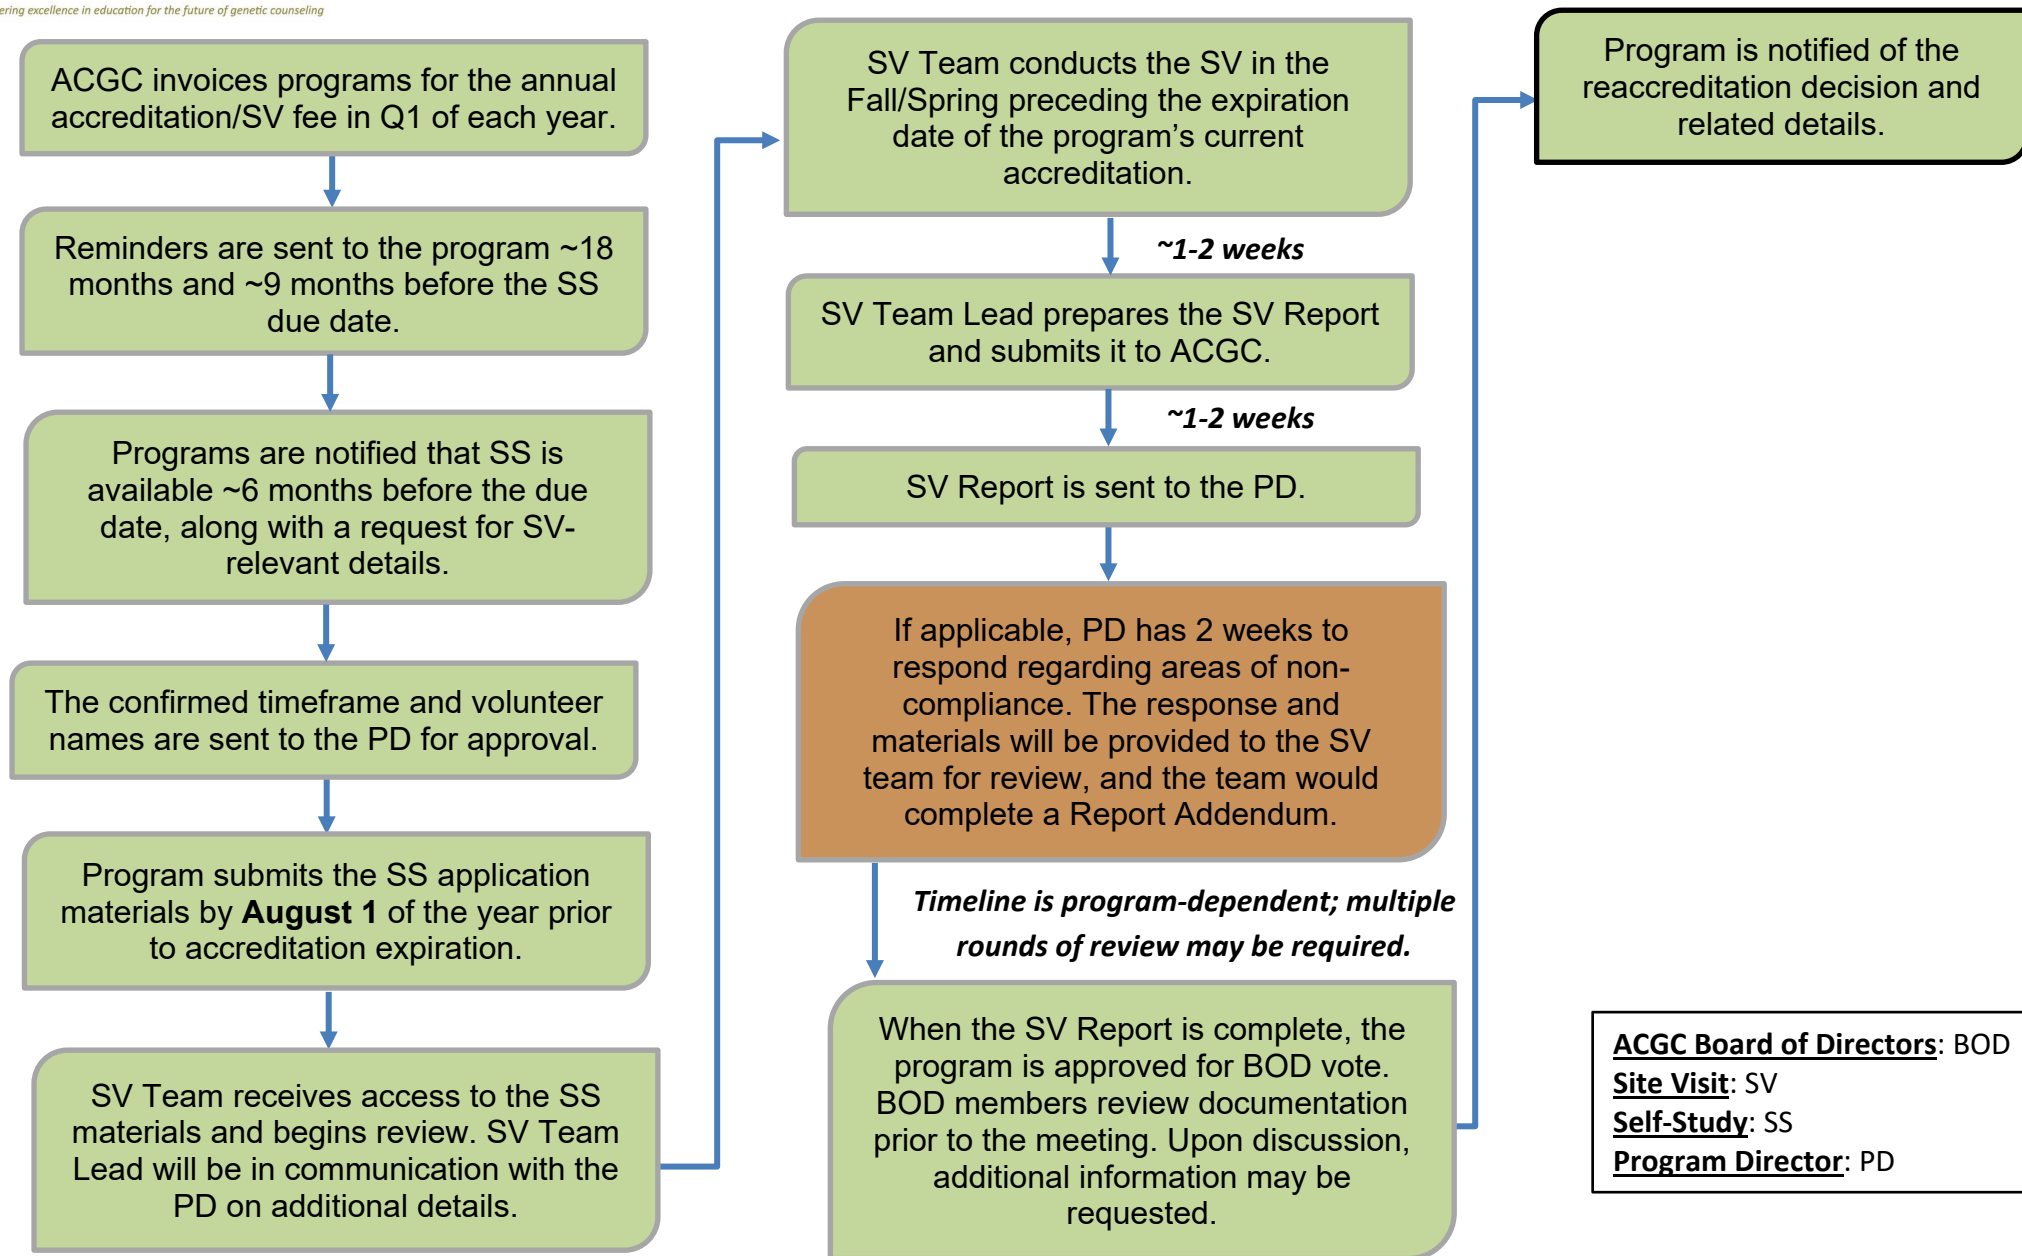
ering excellence in education for the future of genetic counseling

ACGC invoices programs for the annual accreditation/SV fee in Q1 of each year.

Reminders are sent to the program ~18 months and ~9 months before the SS due date.

Programs are notified that SS is available ~6 months before the due date, along with a request for SV-relevant details.

The confirmed timeframe and volunteer names are sent to the PD for approval.

Program submits the SS application materials by **August 1** of the year prior to accreditation expiration.

SV Team receives access to the SS materials and begins review. SV Team Lead will be in communication with the PD on additional details.

SV Team conducts the SV in the Fall/Spring preceding the expiration date of the program's current accreditation.

~1-2 weeks

SV Team Lead prepares the SV Report and submits it to ACGC.

~1-2 weeks

SV Report is sent to the PD.

If applicable, PD has 2 weeks to respond regarding areas of non-compliance. The response and materials will be provided to the SV team for review, and the team would complete a Report Addendum.

Timeline is program-dependent; multiple rounds of review may be required.

When the SV Report is complete, the program is approved for BOD vote. BOD members review documentation prior to the meeting. Upon discussion, additional information may be requested.

Program is notified of the reaccreditation decision and related details.

ACGC Board of Directors: BOD
Site Visit: SV
Self-Study: SS
Program Director: PD